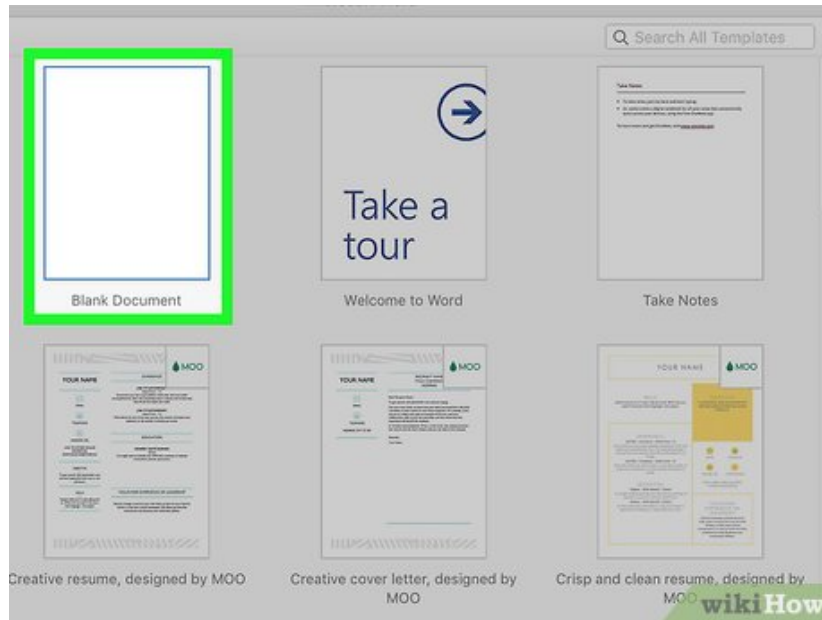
Search All Templates

Blank Document

Take a tour

Welcome to Word

Take Notes

YOUR NAME

MOO

YOUR NAME

MOO

YOUR NAME

MOO

Creative resume, designed by MOO

Creative cover letter, designed by MOO

Crisp and clean resume, designed by MOO

wikiHow